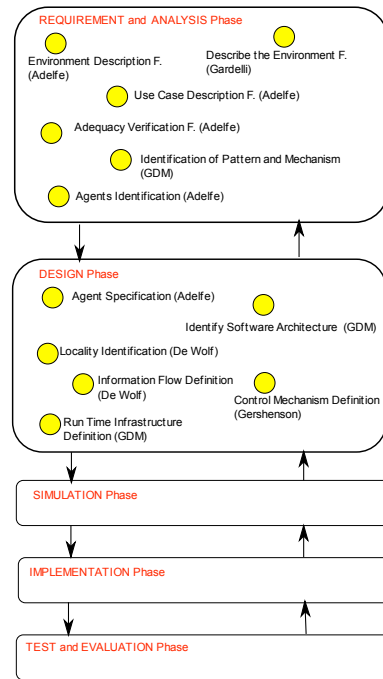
REQUIREMENT and ANALYSIS Phase

Environment Description F. (Adelfe)

Describe the Environment F. (Gardelli)

Use Case Description F. (Adelfe)

Adequacy Verification F. (Adelfe)

Identification of Pattern and Mechanism (GDM)

Agents Identification (Adelfe)

DESIGN Phase

Agent Specification (Adelfe)

Identify Software Architecture (GDM)

Locality Identification (De Wolf)

Information Flow Definition (De Wolf)

Control Mechanism Definition (Gershenson)

Run Time Infrastructure Definition (GDM)

SIMULATION Phase

IMPLEMENTATION Phase

TEST and EVALUATION Phase